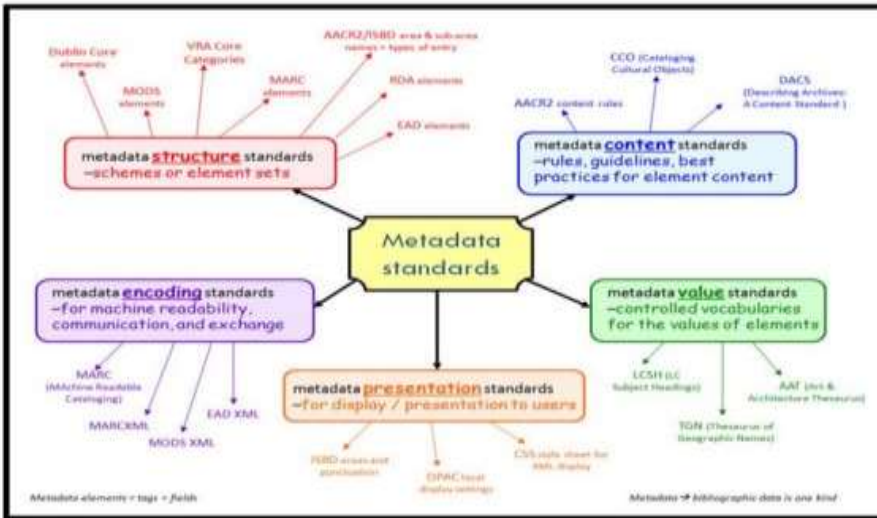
Dublin Core elements

MODS elements

VRA Core Categories

MARC elements

AACR2/ISBD area & sub-area names + types of entry

RDA elements

EAD elements

metadata structure standards –schemes or element sets

CCO (Cataloging Cultural Objects)

AACR2 content rules

DACS (Describing Archives: A Content Standard)

metadata content standards –rules, guidelines, best practices for element content

Metadata standards

metadata encoding standards –for machine readability, communication, and exchange

MARC (MAchine Readable Cataloging)

MARCXML

MODS XML

EAD XML

metadata value standards –controlled vocabularies for the values of elements

LCSH (LC Subject Headings)

AAT (Art & Architecture Thesaurus)

TGN (Thesaurus of Geographic Names)

metadata presentation standards –for display / presentation to users

ISBD areas and punctuation

OPAC local display settings

CSS style sheet for XML display

Metadata elements = tags = fields

Metadata → bibliographic data is one kind